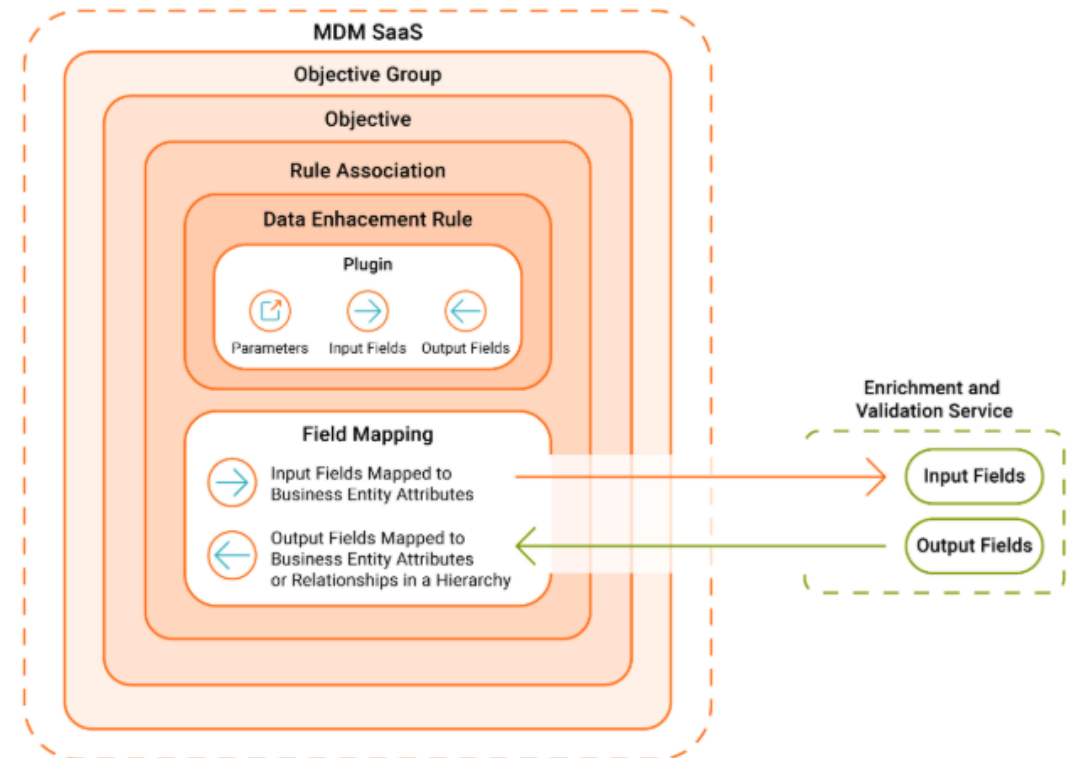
MDM SaaS

Objective Group

Objective

Rule Association

Data Enhacement Rule

Plugin

Parameters

Input Fields

Output Fields

Field Mapping

Input Fields Mapped to Business Entity Attributes

Output Fields Mapped to Business Entity Attributes or Relationships in a Hierarchy

Enrichment and Validation Service

Input Fields

Output Fields